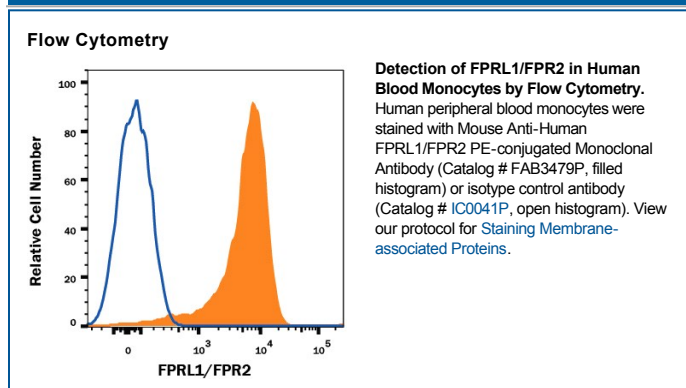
Flow Cytometry

100
80
60
40
20
0
Relative Cell Number
0
$10^3$
$10^4$
$10^5$
FPRL1/FPR2

**Detection of FPRL1/FPR2 in Human Blood Monocytes by Flow Cytometry.** Human peripheral blood monocytes were stained with Mouse Anti-Human FPRL1/FPR2 PE-conjugated Monoclonal Antibody (Catalog # FAB3479P, filled histogram) or isotype control antibody (Catalog # IC0041P, open histogram). View our protocol for Staining Membrane-associated Proteins.